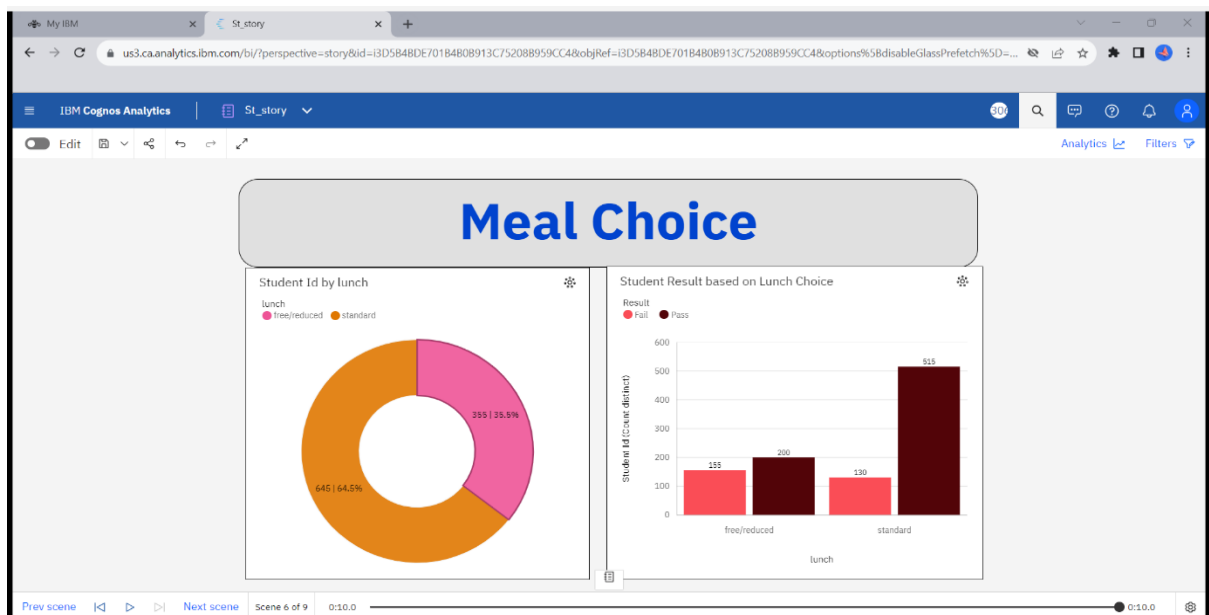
My IBM
St_story
us3.ca.analytics.ibm.com/bi/?perspective=story&id=i3D5B4BDE701B4B0B913C75208B959CC4&objRef=i3D5B4BDE701B4B0B913C75208B959CC4&options%5BdisableGlassPrefetch%5D=...

IBM Cognos Analytics
St_story
300

Edit
Analytics
Filters

Meal Choice

Student Id by lunch
lunch
free/reduced standard
355 | 35.5%
645 | 64.5%

Student Result based on Lunch Choice
Result
Fail Pass
600
500
400
300
200
100
0
Student Id (Count distinct)
155
200
130
515
free/reduced
standard
lunch

Prev scene
Next scene
Scene 6 of 9
0:10.0
0:10.0